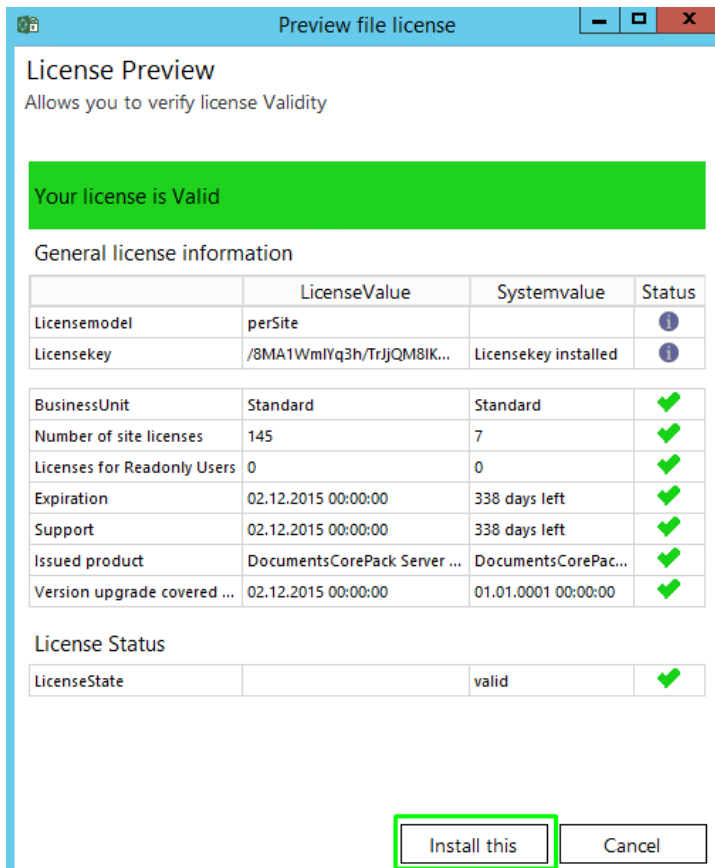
Preview file license

License Preview
Allows you to verify license Validity

Your license is Valid

General license information

| | LicenseValue | Systemvalue | Status |
|---|---|---|---|
| Licensemodel | perSite | | |
| Licensekey | /8MA1WmlYq3h/TrJjQM8IK... | Licensekey installed | |

| | | | |
|---|---|---|---|
| BusinessUnit | Standard | Standard | |
| Number of site licenses | 145 | 7 | |
| Licenses for Readonly Users | 0 | 0 | |
| Expiration | 02.12.2015 00:00:00 | 338 days left | |
| Support | 02.12.2015 00:00:00 | 338 days left | |
| Issued product | DocumentsCorePack Server ... | DocumentsCorePac... | |
| Version upgrade covered ... | 02.12.2015 00:00:00 | 01.01.0001 00:00:00 | |

License Status

| | | | |
|---|---|---|---|
| LicenseState | | valid | |

Install this

Cancel